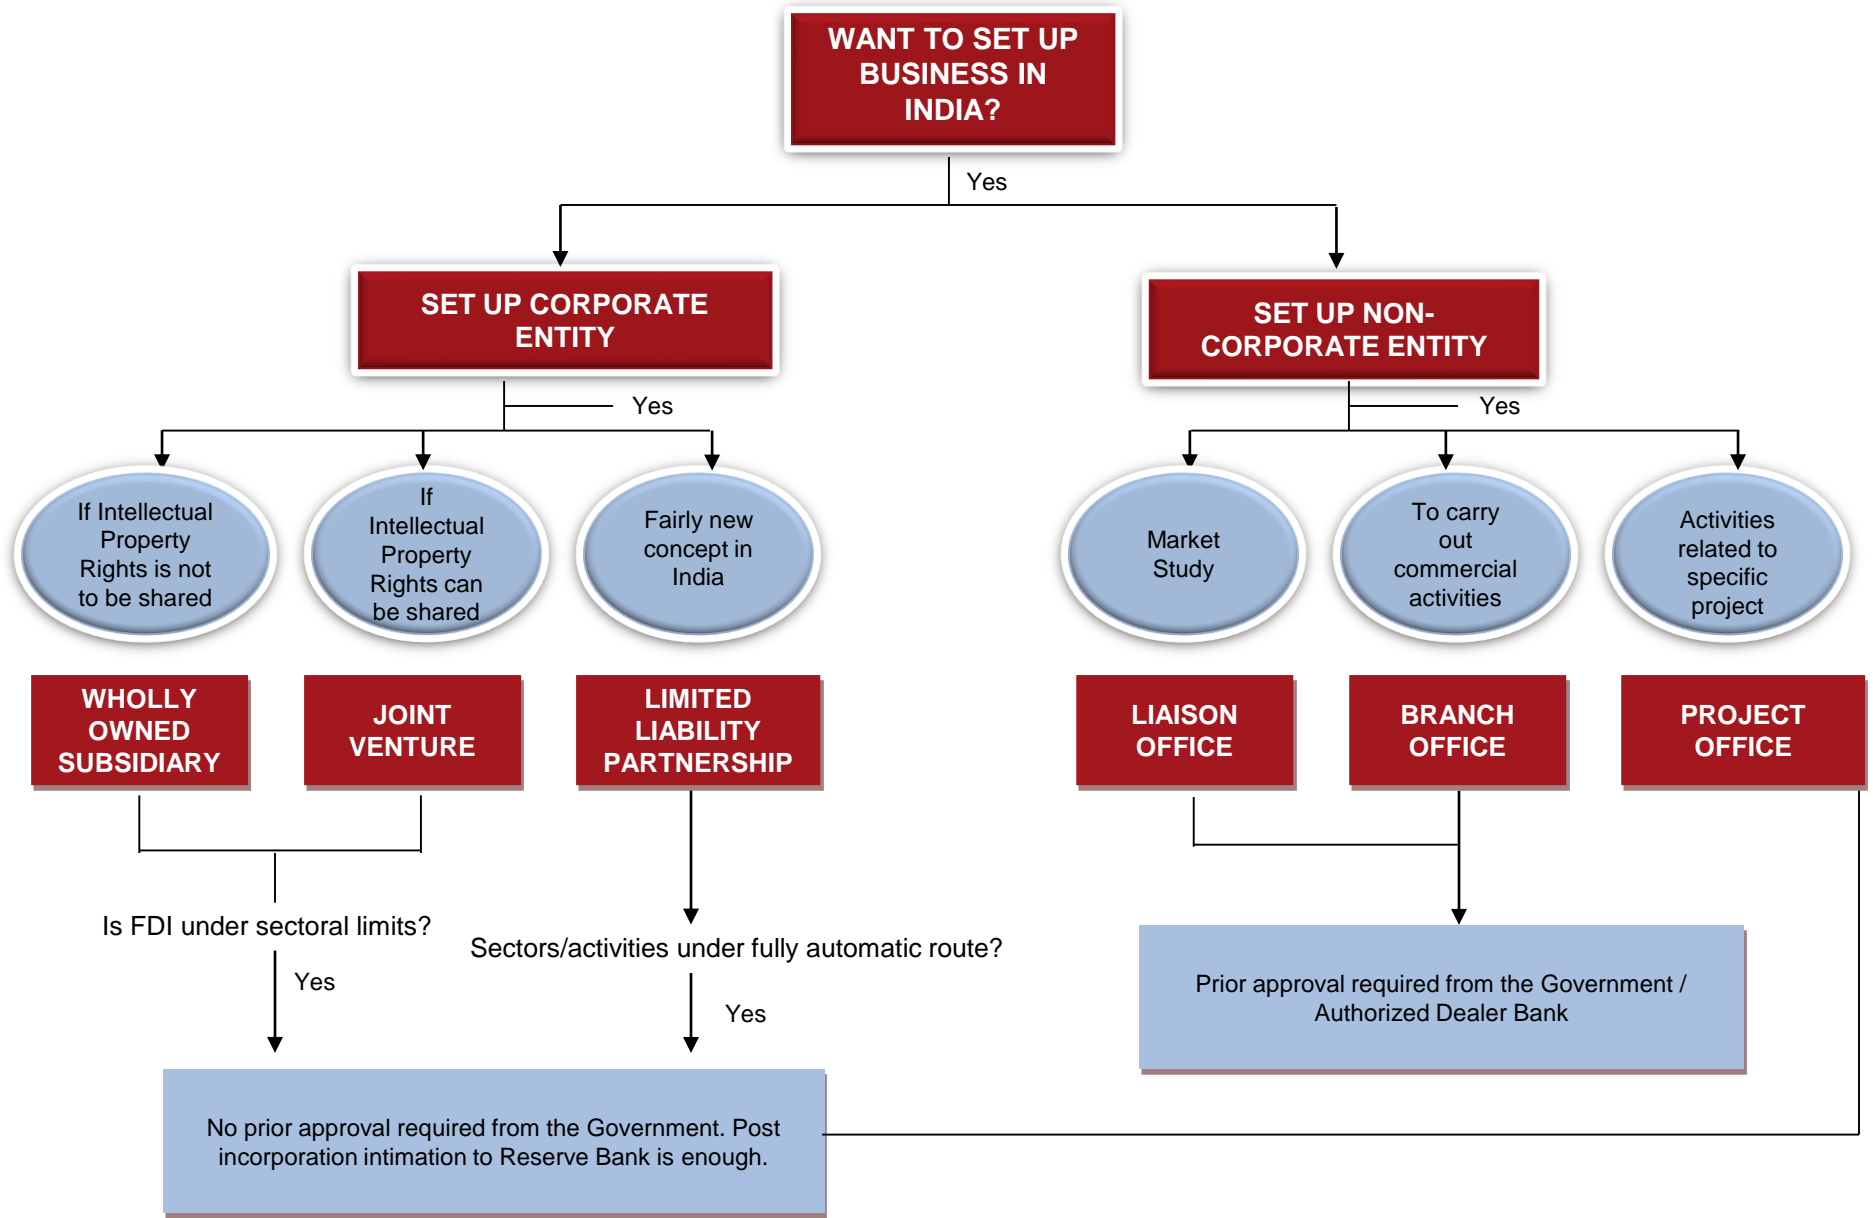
WANT TO SET UP BUSINESS IN INDIA?

Yes

SET UP CORPORATE ENTITY

SET UP NON-CORPORATE ENTITY

Yes

Yes

If Intellectual Property Rights is not to be shared

If Intellectual Property Rights can be shared

Fairly new concept in India

Market Study

To carry out commercial activities

Activities related to specific project

WHOLLY OWNED SUBSIDIARY

JOINT VENTURE

LIMITED LIABILITY PARTNERSHIP

LIAISON OFFICE

BRANCH OFFICE

PROJECT OFFICE

Is FDI under sectoral limits?

Yes

Sectors/activities under fully automatic route?

Yes

Prior approval required from the Government / Authorized Dealer Bank

No prior approval required from the Government. Post incorporation intimation to Reserve Bank is enough.